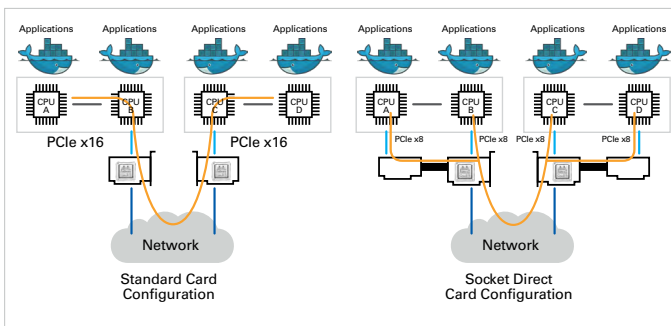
Applications Applications Applications Applications Applications Applications Applications Applications

CPU A CPU B CPU C CPU D CPU A CPU B CPU C CPU D

PCIe x16 PCIe x16

PCIe x8 PCIe x8 PCIe x8 PCIe x8

Network Network

Standard Card Configuration

Socket Direct Card Configuration